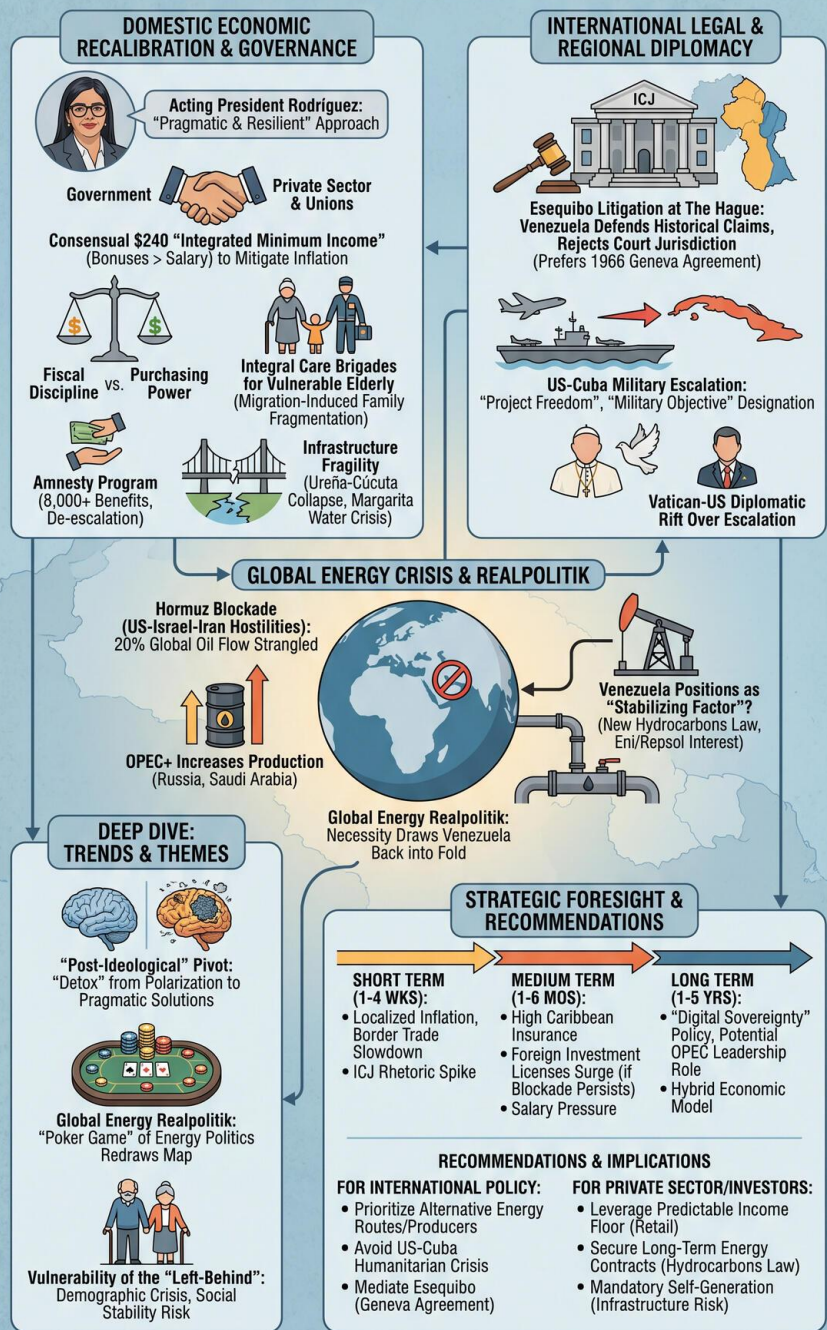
DOMESTIC ECONOMIC RECALIBRATION & GOVERNANCE

Acting President Rodríguez: "Pragmatic & Resilient" Approach

Government

Private Sector & Unions

Consensual $240 "Integrated Minimum Income" (Bonuses > Salary) to Mitigate Inflation

Fiscal Discipline vs. Purchasing Power

Integral Care Brigades for Vulnerable Elderly (Migration-Induced Family Fragmentation)

Amnesty Program (8,000+ Benefits, De-escalation)

Infrastructure Fragility (Ureña-Cúcuta Collapse, Margarita Water Crisis)

INTERNATIONAL LEGAL & REGIONAL DIPLOMACY

ICJ

Esequibo Litigation at The Hague: Venezuela Defends Historical Claims, Rejects Court Jurisdiction (Prefers 1966 Geneva Agreement)

US-Cuba Military Escalation: "Project Freedom", "Military Objective" Designation

Vatican-US Diplomatic Rift Over Escalation

GLOBAL ENERGY CRISIS & REALPOLITIK

Hormuz Blockade (US-Israel-Iran Hostilities): 20% Global Oil Flow Strangled

OPEC+ Increases Production (Russia, Saudi Arabia)

Venezuela Positions as "Stabilizing Factor"? (New Hydrocarbons Law, Eni/Repsol Interest)

Global Energy Realpolitik: Necessity Draws Venezuela Back into Fold

DEEP DIVE: TRENDS & THEMES

"Post-Ideological" Pivot: "Detox" from Polarization to Pragmatic Solutions

Global Energy Realpolitik: "Poker Game" of Energy Politics Redraws Map

Vulnerability of the "Left-Behind": Demographic Crisis, Social Stability Risk

STRATEGIC FORESIGHT & RECOMMENDATIONS

SHORT TERM (1-4 WKS):
• Localized Inflation, Border Trade Slowdown
• ICJ Rhetoric Spike

MEDIUM TERM (1-6 MOS):
• High Caribbean Insurance
• Foreign Investment Licenses Surge (if Blockade Persists)
• Salary Pressure

LONG TERM (1-5 YRS):
• "Digital Sovereignty" Policy, Potential OPEC Leadership Role
• Hybrid Economic Model

RECOMMENDATIONS & IMPLICATIONS

FOR INTERNATIONAL POLICY:
• Prioritize Alternative Energy Routes/Producers
• Avoid US-Cuba Humanitarian Crisis
• Mediate Esequibo (Geneva Agreement)

FOR PRIVATE SECTOR/INVESTORS:
• Leverage Predictable Income Floor (Retail)
• Secure Long-Term Energy Contracts (Hydrocarbons Law)
• Mandatory Self-Generation (Infrastructure Risk)